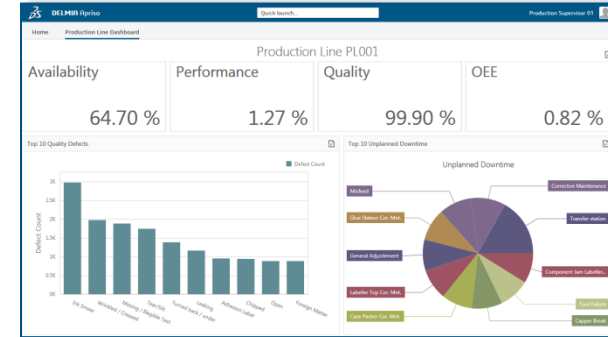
DELMIA Apriso

Quick launch...

Production Supervisor 01

Home

Production Line Dashboard

Production Line PL001

Availability

64.70 %

Performance

1.27 %

Quality

99.90 %

OEE

0.82 %

Top 10 Quality Defects

Defect Count

3K

2.5K

2K

1.5K

1K

0.5K

0K

Defect Count

Ink Smear

Wrinkled / Creased

Missing / Illegible Text

Tear/Slit

Turned back / under

Leaking

Adhesion Label

Chipped

Open

Foreign Matter

Top 10 Unplanned Downtime

Unplanned Downtime

Misfeed

Glue Station Cor. Mnt.

General Adjustement

Labeler Top Cor. Mnt.

Case Packer Cor. Mnt.

Corrective Maintenance

Transfer station

Component Jam Labeler...

Tool Failure

Capper Break